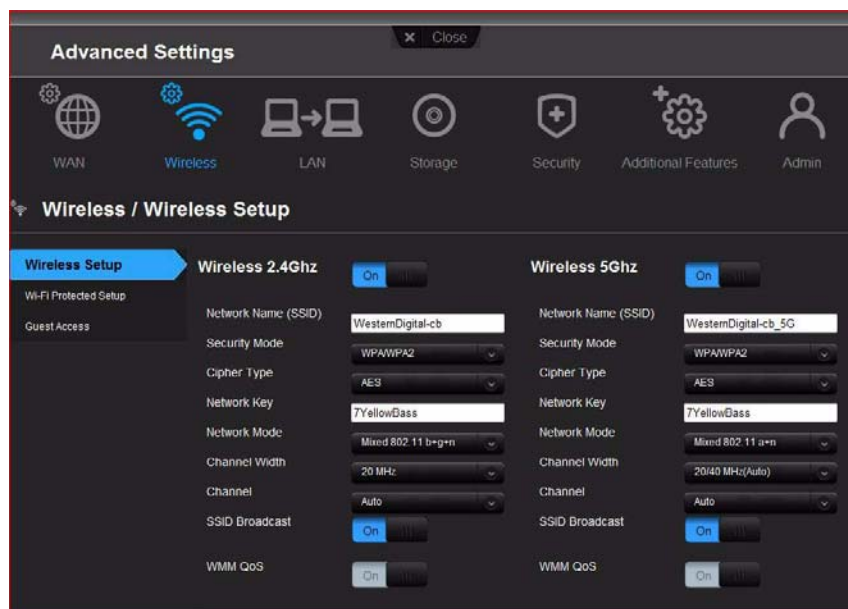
× Close

Advanced Settings

WAN
Wireless
LAN
Storage
Security
Additional Features
Admin

Wireless / Wireless Setup

Wireless Setup
Wi-Fi Protected Setup
Guest Access

Wireless 2.4Ghz
On

Network Name (SSID)
WesternDigital-cb
Security Mode
WPA/WPA2
Cipher Type
AES
Network Key
7YellowBass
Network Mode
Mixed 802.11 b+g+n
Channel Width
20 MHz
Channel
Auto
SSID Broadcast
On
WMM QoS
On

Wireless 5Ghz
On

Network Name (SSID)
WesternDigital-cb_5G
Security Mode
WPA/WPA2
Cipher Type
AES
Network Key
7YellowBass
Network Mode
Mixed 802.11 a+n
Channel Width
20/40 MHz(Auto)
Channel
Auto
SSID Broadcast
On
WMM QoS
On